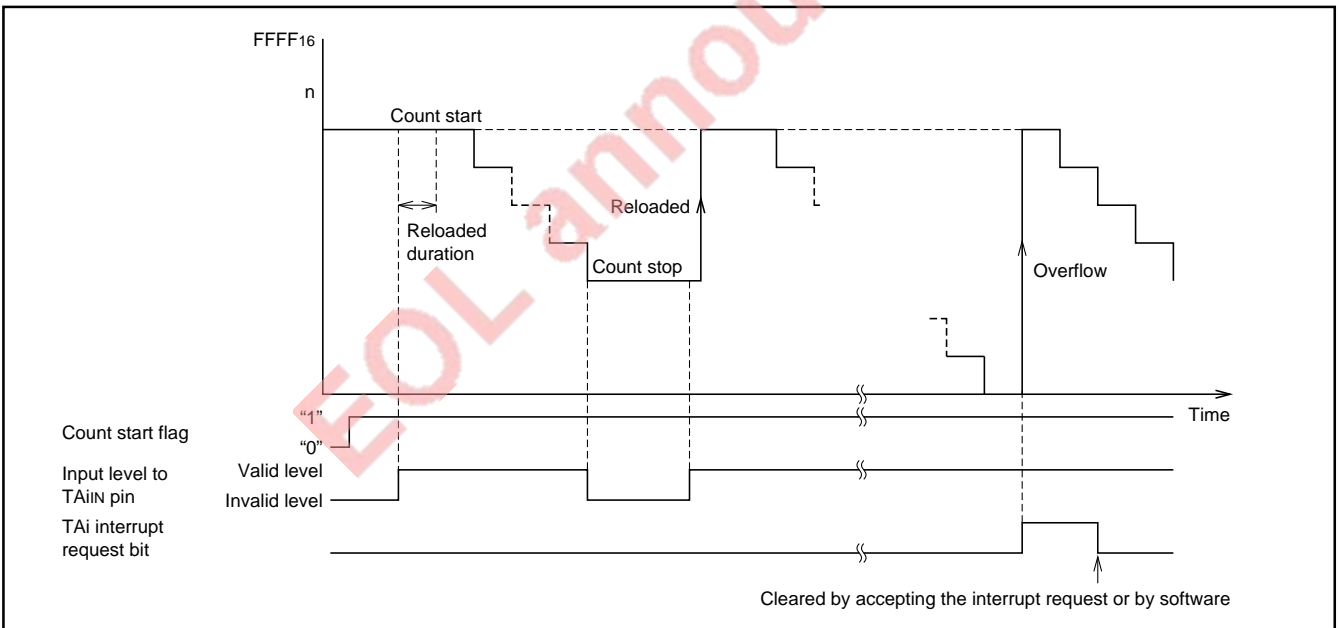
EOL announced

$FFFF_{16}$

n

Count start

Reloaded duration

Reloaded

Count stop

Overflow

Time

Count start flag

“1”

“0”

Input level to TAiIN pin

Valid level

Invalid level

TAi interrupt request bit

Cleared by accepting the interrupt request or by software